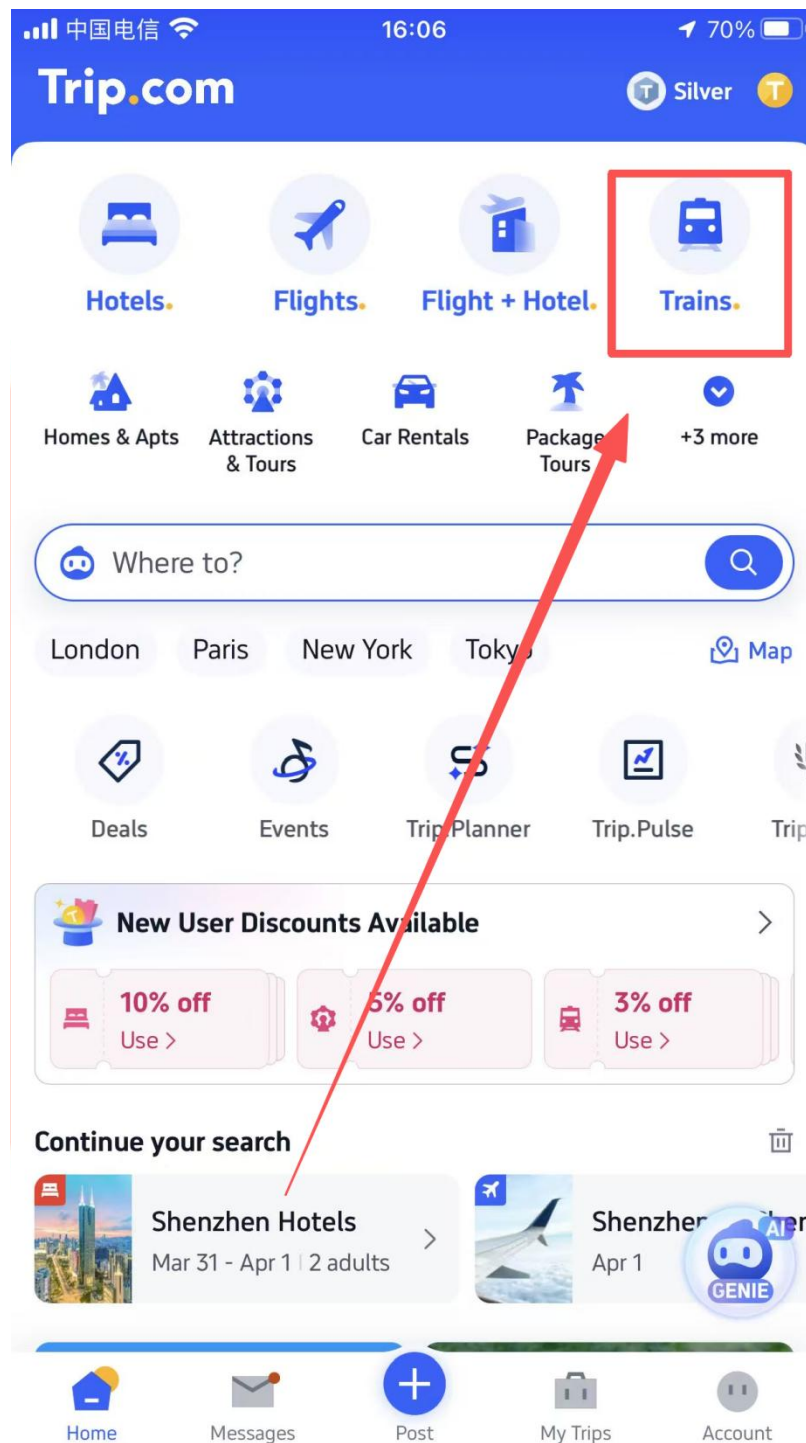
中国电信 16:06 70%

Trip.com

Silver T

Hotels.

Flights.

Flight + Hotel.

Trains.

Homes & Apts

Attractions & Tours

Car Rentals

Package Tours

+3 more

Where to?

London

Paris

New York

Toky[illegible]

Map

Deals

Events

Trip.Planner

Trip.Pulse

Trip

New User Discounts Available

10% off
Use >

5% off
Use >

3% off
Use >

Continue your search

Shenzhen Hotels
Mar 31 - Apr 1 | 2 adults

Shenzhen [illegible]
Apr 1

AI
GENIE

Home

Messages

Post

My Trips

Account